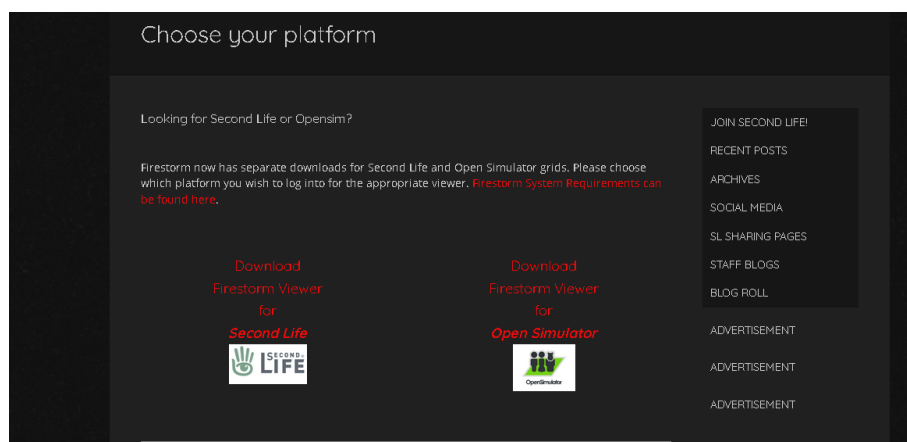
Choose your platform

Looking for Second Life or Opensim?

Firestorm now has separate downloads for Second Life and Open Simulator grids. Please choose which platform you wish to log into for the appropriate viewer. Firestorm System Requirements can be found here.

Download Firestorm Viewer for Second Life

SECOND LIFE

Download Firestorm Viewer for Open Simulator

OpenSimulator

JOIN SECOND LIFE!
RECENT POSTS
ARCHIVES
SOCIAL MEDIA
SL SHARING PAGES
STAFF BLOGS
BLOG ROLL

ADVERTISEMENT

ADVERTISEMENT

ADVERTISEMENT